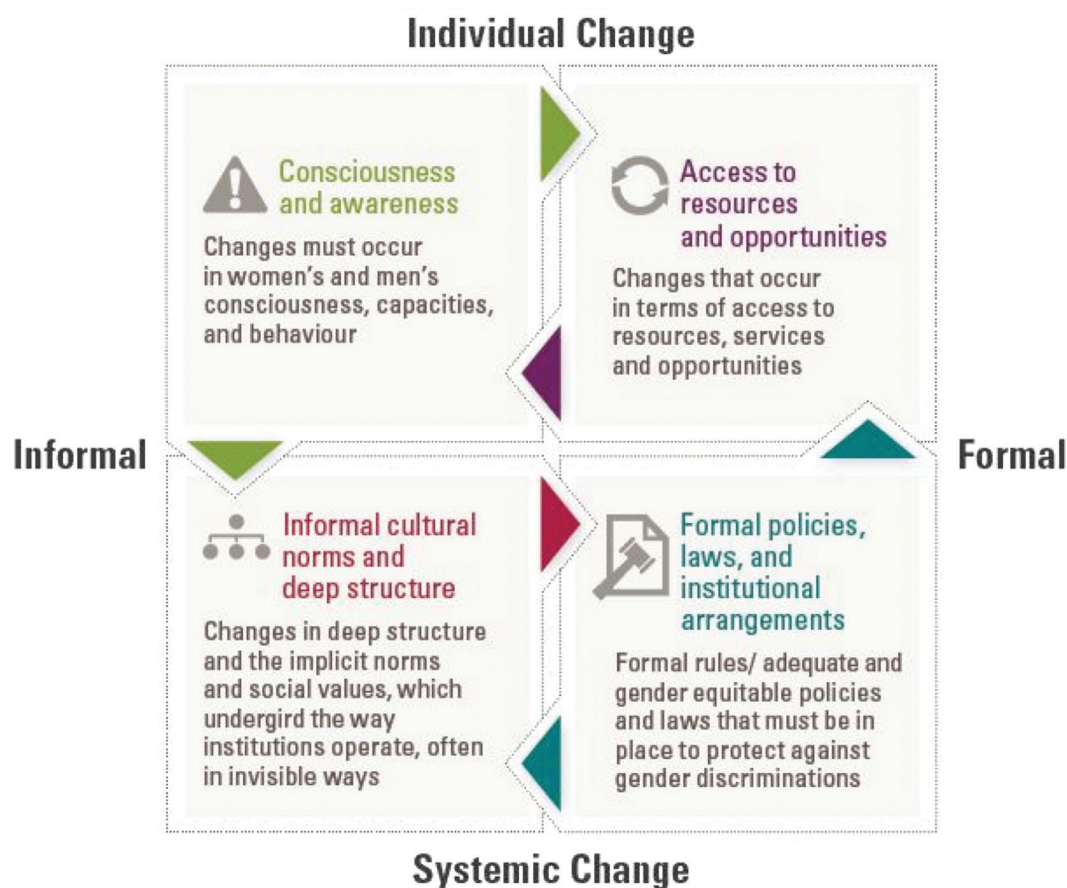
Individual Change

Informal

Formal

Consciousness and awareness

Changes must occur in women's and men's consciousness, capacities, and behaviour

Access to resources and opportunities

Changes that occur in terms of access to resources, services and opportunities

Informal cultural norms and deep structure

Changes in deep structure and the implicit norms and social values, which undergird the way institutions operate, often in invisible ways

Formal policies, laws, and institutional arrangements

Formal rules/ adequate and gender equitable policies and laws that must be in place to protect against gender discriminations

Systemic Change